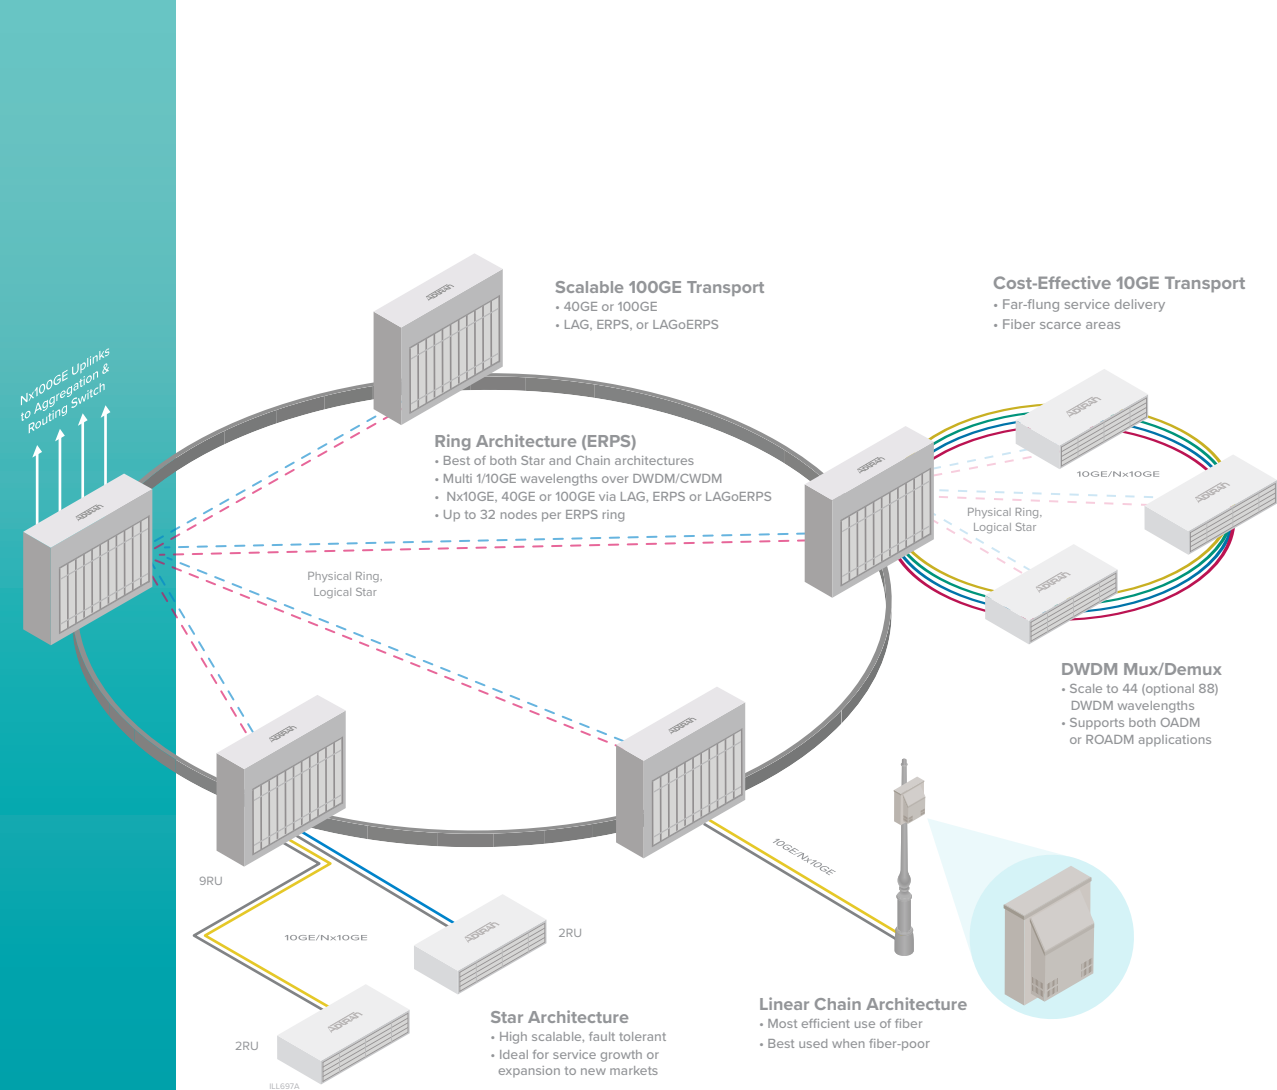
Nx100GE Uplinks to Aggregation & Routing Switch

Scalable 100GE Transport
• 40GE or 100GE
• LAG, ERPS, or LAGoERPS

Cost-Effective 10GE Transport
• Far-flung service delivery
• Fiber scarce areas

Ring Architecture (ERPS)
• Best of both Star and Chain architectures
• Multi 1/10GE wavelengths over DWDM/CWDM
• Nx10GE, 40GE or 100GE via LAG, ERPS or LAGoERPS
• Up to 32 nodes per ERPS ring

10GE/Nx10GE

Physical Ring, Logical Star

Physical Ring, Logical Star

DWDM Mux/Demux
• Scale to 44 (optional 88) DWDM wavelengths
• Supports both OADM or ROADM applications

10GE/Nx10GE

9RU

10GE/Nx10GE

2RU

2RU

Star Architecture
• High scalable, fault tolerant
• Ideal for service growth or expansion to new markets

Linear Chain Architecture
• Most efficient use of fiber
• Best used when fiber-poor

ILL697A